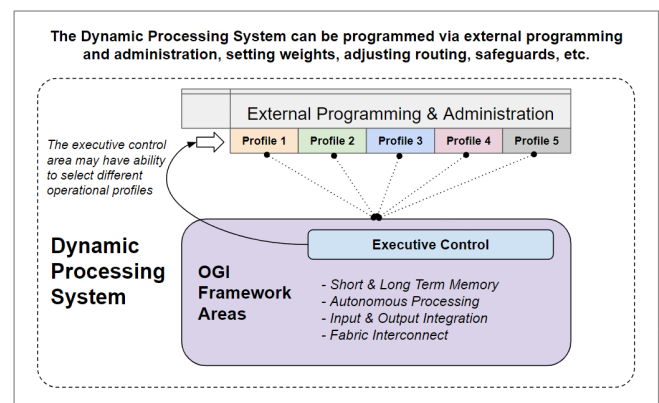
The Dynamic Processing System can be programmed via external programming and administration, setting weights, adjusting routing, safeguards, etc.

External Programming & Administration

Profile 1
Profile 2
Profile 3
Profile 4
Profile 5

The executive control area may have ability to select different operational profiles

Dynamic Processing System

Executive Control

OGI Framework Areas

- Short & Long Term Memory
- Autonomous Processing
- Input & Output Integration
- Fabric Interconnect